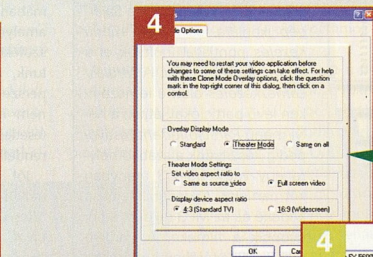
4

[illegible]de Options

You may need to restart your video application before changes to some of these settings can take effect. For help with these Clone Mode Overlay options, click the question mark in the top-right corner of this dialog, then click on a control.

Overlay Display Mode

Standard

Theater Mode

Same on all

Theater Mode Settings

Set video aspect ratio to

Same as source video

Full screen video

Display device aspect ratio

4:3 (Standard TV)

16:9 (Widescreen)

OK

Ca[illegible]

4